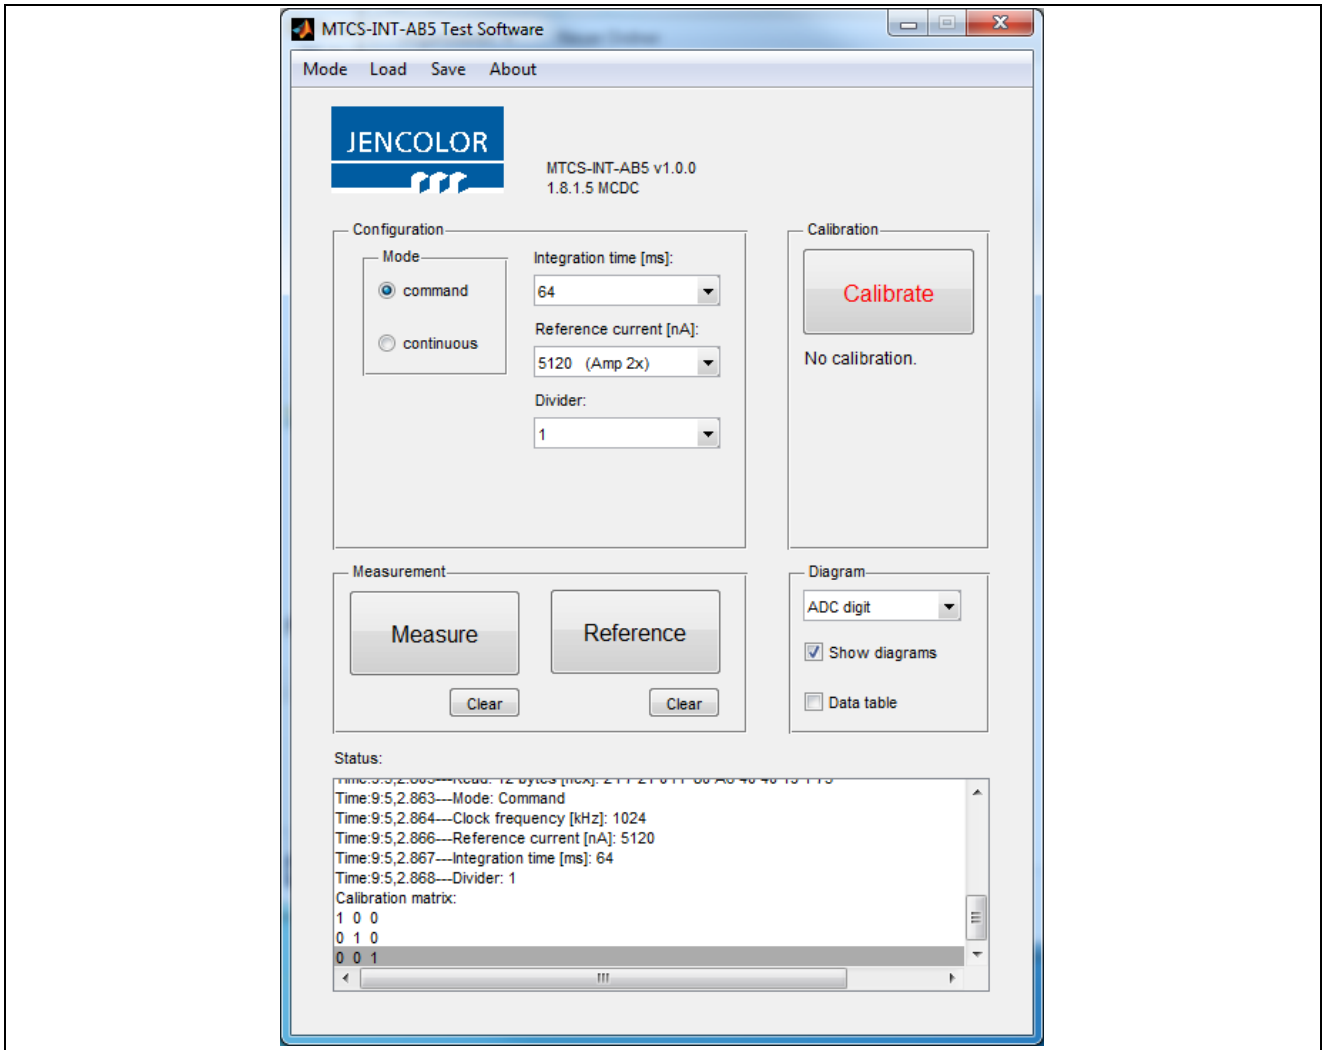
MTCS-INT-AB5 Test Software

Mode Load Save About

JENCOLOR

MTCS-INT-AB5 v1.0.0
1.8.1.5 MCDC

Configuration

Mode

command

continuous

Integration time [ms]:

64

Reference current [nA]:

5120 (Amp 2x)

Divider:

1

Calibration

Calibrate

No calibration.

Measurement

Measure

Reference

Clear

Clear

Diagram

ADC digit

Show diagrams

Data table

Status:

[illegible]
Time:9:5,2.863---Mode: Command
Time:9:5,2.864---Clock frequency [kHz]: 1024
Time:9:5,2.866---Reference current [nA]: 5120
Time:9:5,2.867---Integration time [ms]: 64
Time:9:5,2.868---Divider: 1
Calibration matrix:
1 0 0
0 1 0
0 0 1